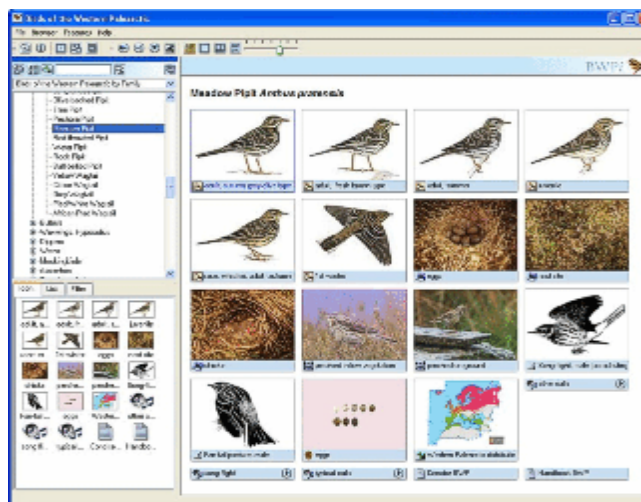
Birds of the Western Palearctic

File Browser Features Help

Birds of the Western Palearctic by Family

Olive-backed Pipit
Tree Pipit
Pechora Pipit
Meadow Pipit
Red-throated Pipit
Rock Pipit
Water Pipit
Buff-bellied Pipit
Yellow Wagtail
Citrine Wagtail
Grey Wagtail
Pied Wagtail
African Pied Wagtail

Icons List Files

BWPi

Meadow Pipit Anthus pratensis

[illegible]

adult, fresh breeding

adult, worn

juvenile

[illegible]

eggs

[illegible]

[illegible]

song flight

typical calls

eggs

Western Palearctic distribution

Consider BWP

Handbook Text